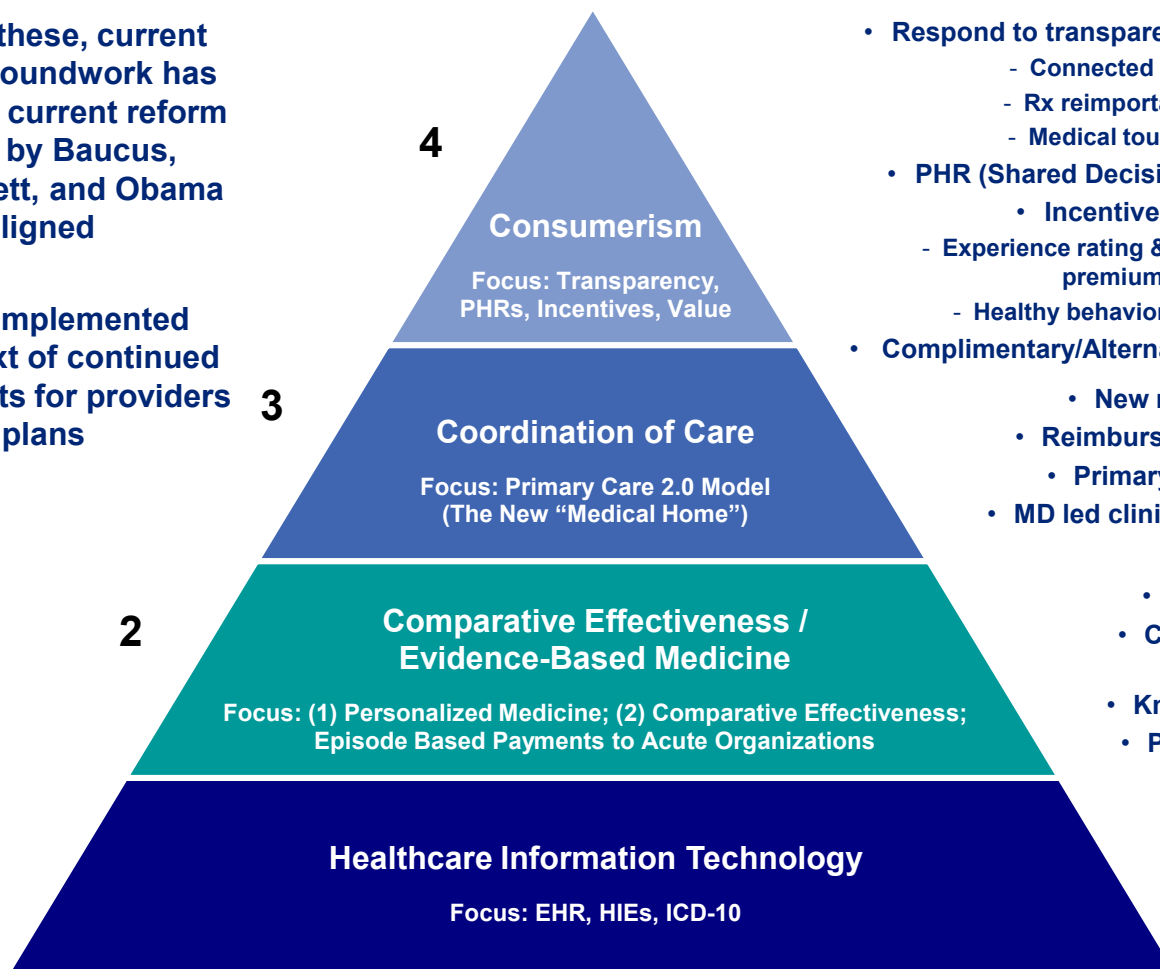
these, current
oundwork has
current reform
by Baucus,
ett, and Obama
ligned

mplemented
xt of continued
ts for providers
plans

4

Consumerism

Focus: Transparency, PHRs, Incentives, Value

3

Coordination of Care

Focus: Primary Care 2.0 Model (The New "Medical Home")

2

Comparative Effectiveness / Evidence-Based Medicine

Focus: (1) Personalized Medicine; (2) Comparative Effectiveness; Episode Based Payments to Acute Organizations

Healthcare Information Technology

Focus: EHR, HIEs, ICD-10

• Respond to transpare
- Connected
- Rx reimporta
- Medical tou
• PHR (Shared Decisi
• Incentive
- Experience rating & premium
- Healthy behavior
• Complimentary/Alterna
• New
• Reimburs
• Primary
• MD led clini
•
• C
• Kr
• P